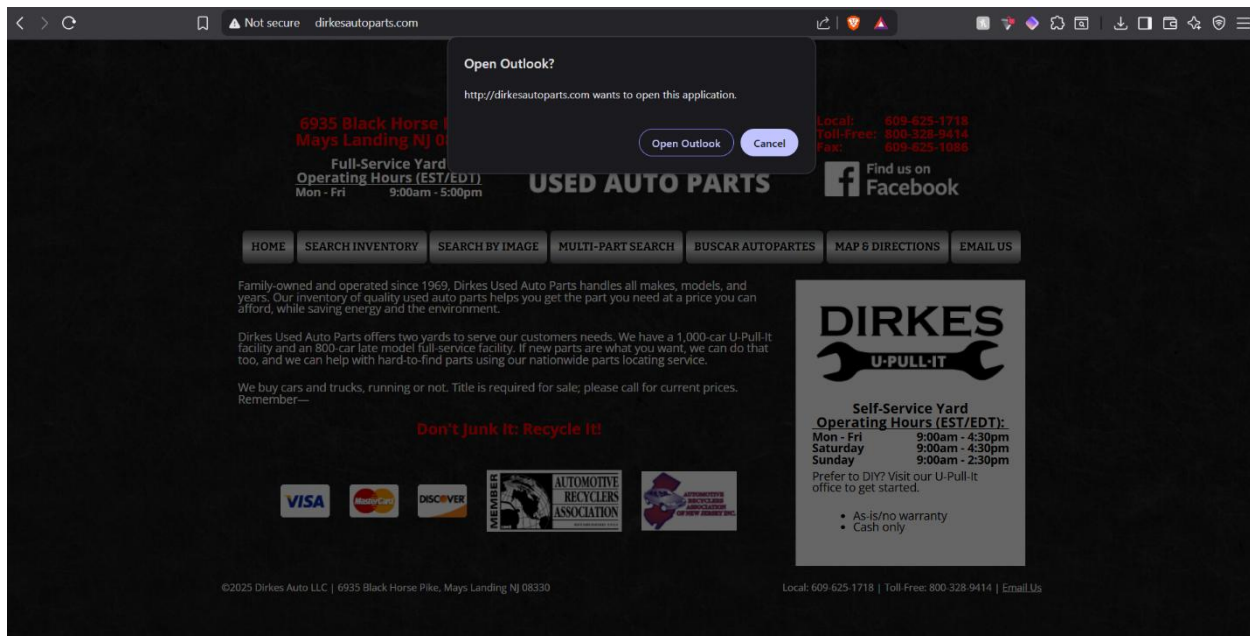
Not secure dirkesautoparts.com

Open Outlook?

http://dirkesautoparts.com wants to open this application.

Open Outlook Cancel

6935 Black Horse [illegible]
Mays Landing NJ 0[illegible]

Full-Service Yard
Operating Hours (EST/EDT)
Mon - Fri 9:00am - 5:00pm

USED AUTO PARTS

Local: 609-625-1718
Toll-Free: 800-328-9414
Fax: 609-625-1086

Find us on Facebook

HOME | SEARCH INVENTORY | SEARCH BY IMAGE | MULTI-PART SEARCH | BUSCAR AUTOPARTES | MAP & DIRECTIONS | EMAIL US

Family-owned and operated since 1969, Dirkes Used Auto Parts handles all makes, models, and years. Our inventory of quality used auto parts helps you get the part you need at a price you can afford, while saving energy and the environment.

Dirkes Used Auto Parts offers two yards to serve our customers needs. We have a 1,000-car U-Pull-It facility and an 800-car late model full-service facility. If new parts are what you want, we can do that too, and we can help with hard-to-find parts using our nationwide parts locating service.

We buy cars and trucks, running or not. Title is required for sale; please call for current prices. Remember—

Don't Junk It: Recycle It!

VISA MasterCard DISCOVER

MEMBER AUTOMOTIVE RECYCLERS ASSOCIATION

AUTOMOTIVE RECYCLERS ASSOCIATION OF NEW JERSEY INC.

DIRKES
U-PULL-IT

Self-Service Yard
Operating Hours (EST/EDT):
Mon - Fri 9:00am - 4:30pm
Saturday 9:00am - 4:30pm
Sunday 9:00am - 2:30pm
Prefer to DIY? Visit our U-Pull-It office to get started.

• As-is/no warranty
• Cash only

©2025 Dirkes Auto LLC | 6935 Black Horse Pike, Mays Landing NJ 08330

Local: 609-625-1718 | Toll-Free: 800-328-9414 | Email Us